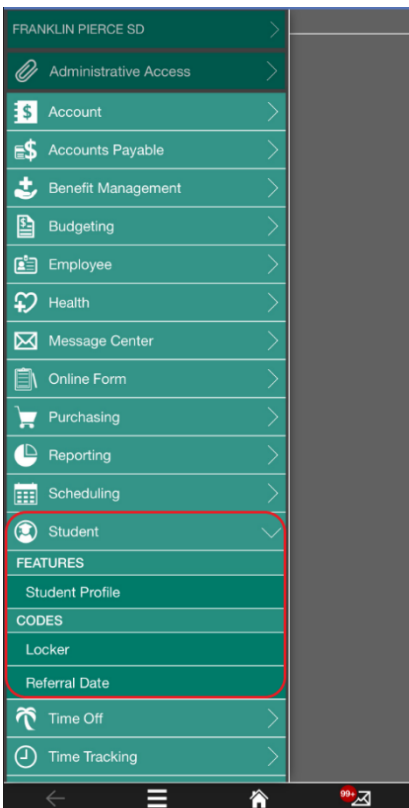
FRANKLIN PIERCE SD

Administrative Access

Account

Accounts Payable

Benefit Management

Budgeting

Employee

Health

Message Center

Online Form

Purchasing

Reporting

Scheduling

Student

FEATURES

Student Profile

CODES

Locker

Referral Date

Time Off

Time Tracking

99+